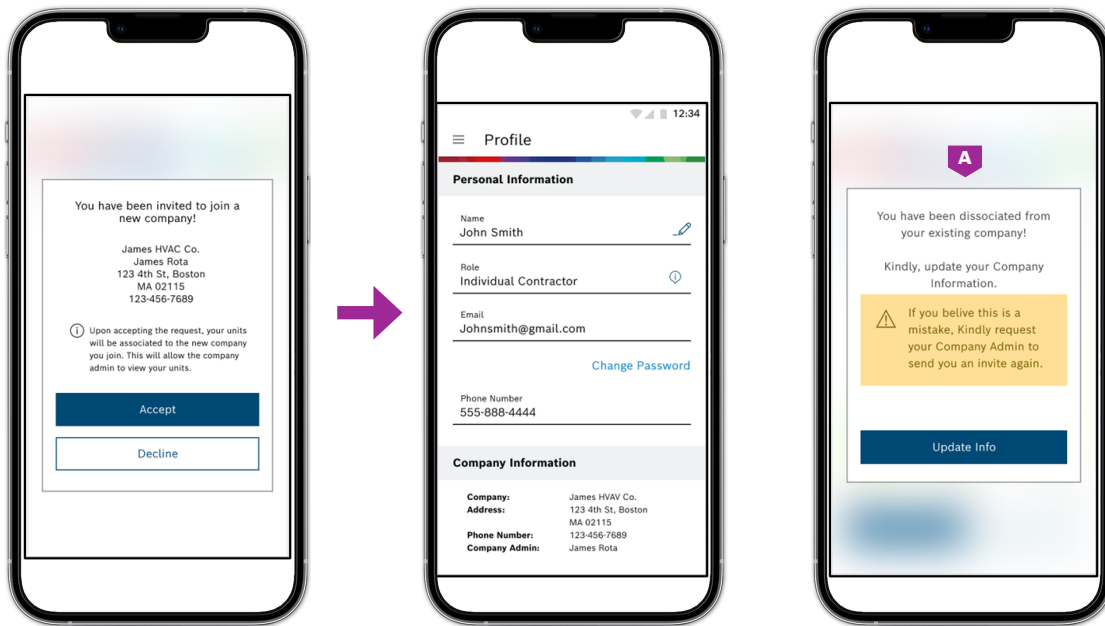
You have been invited to join a new company!

James HVAC Co.
James Rota
123 4th St, Boston
MA 02115
123-456-7689

Upon accepting the request, your units will be associated to the new company you join. This will allow the company admin to view your units.

Accept

Decline

12:34

Profile

Personal Information

Name
John Smith

Role
Individual Contractor

Email
Johnsmith@gmail.com

Change Password

Phone Number
555-888-4444

Company Information

| Company: | James HVAC Co. |
|---|---|
| Address: | 123 4th St, Boston MA 02115 |
| Phone Number: | 123-456-7689 |
| Company Admin: | James Rota |

A

You have been dissociated from your existing company!

Kindly, update your Company Information.

If you belive this is a mistake, Kindly request your Company Admin to send you an invite again.

Update Info